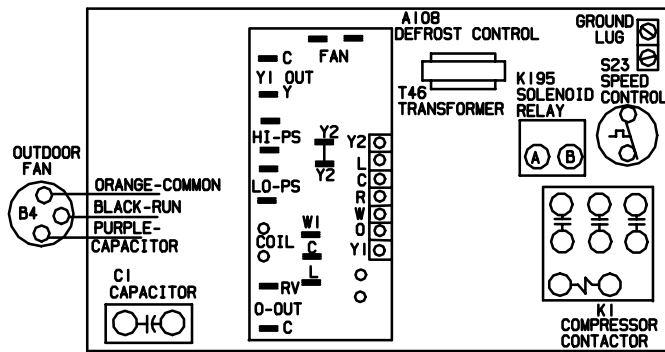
A108
DEFROST CONTROL

GROUND
LUG

S23
SPEED
CONTROL

FAN
C
Y1 OUT
Y
HI-PS
Y2
Y2
LO-PS
W1
C
COIL
L
RV
O-OUT
C

Y2
L
C
R
W
O
Y1

T46
TRANSFORMER

K195
SOLENOID
RELAY

A
B

OUTDOOR
FAN

B4

ORANGE-COMMON
BLACK-RUN
PURPLE-
CAPACITOR

C1
CAPACITOR

K1
COMPRESSOR
CONTACTOR